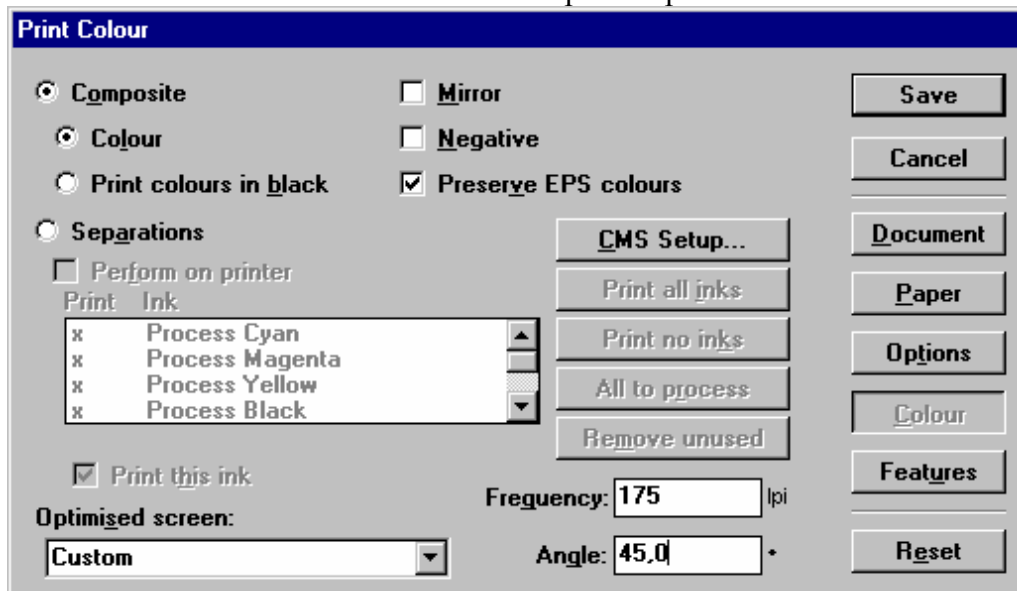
Print Colour

Composite

Colour

Print colours in black

Separations

Perform on printer

| Print | Ink |
|---|---|
| x | Process Cyan |
| x | Process Magenta |
| x | Process Yellow |
| x | Process Black |

Print this ink

Optimised screen:

Custom

Mirror

Negative

Preserve EPS colours

CMS Setup...

Print all inks

Print no inks

All to process

Remove unused

Frequency: 175 lpi

Angle: 45,0 °

Save

Cancel

Document

Paper

Options

Colour

Features

Reset